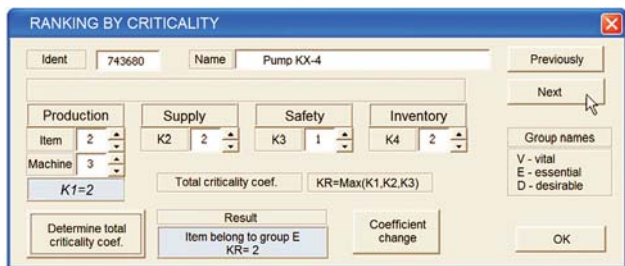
RANKING BY CRITICALITY

Ident 743680 Name Pump KX-4

Previously

Next

Production

Item 2

Machine 3

K1=2

Supply

K2 2

Safety

K3 1

Inventory

K4 2

Group names

V - vital
E - essential
D - desirable

Total criticality coef. KR=Max(K1,K2,K3)

Determine total criticality coef.

Result

Item belong to group E
KR= 2

Coefficient change

OK